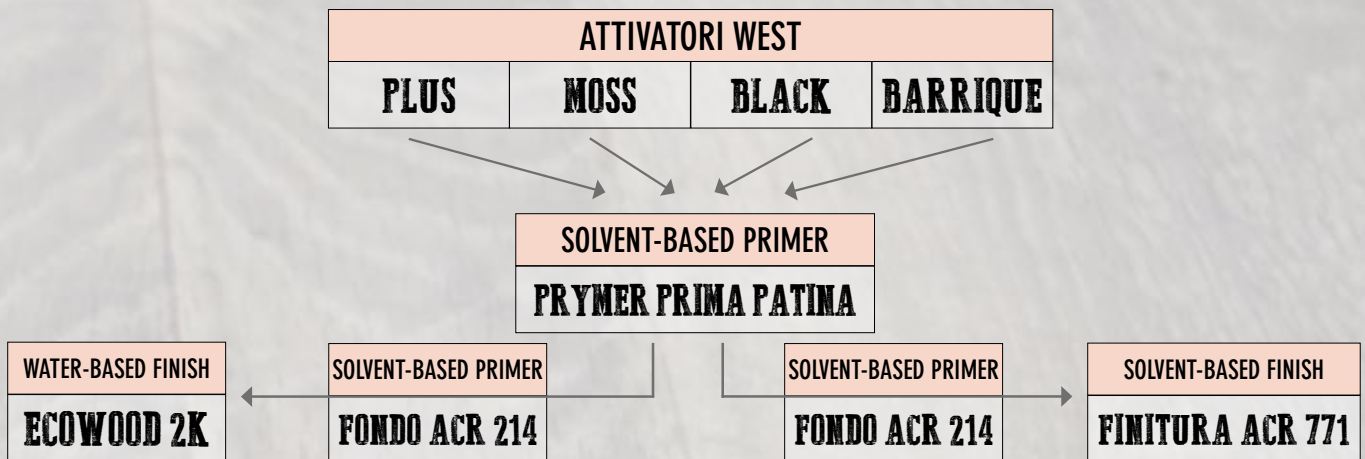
ATTIVATORI WEST

| PLUS | MOSS | BLACK | BARRIQUE |
|---|---|---|---|

SOLVENT-BASED PRIMER
PRYMER PRIMA PATINA

WATER-BASED FINISH
ECOWOOD 2K

SOLVENT-BASED PRIMER
FONDO ACR 214

SOLVENT-BASED PRIMER
FONDO ACR 214

SOLVENT-BASED FINISH
FINITURA ACR 771